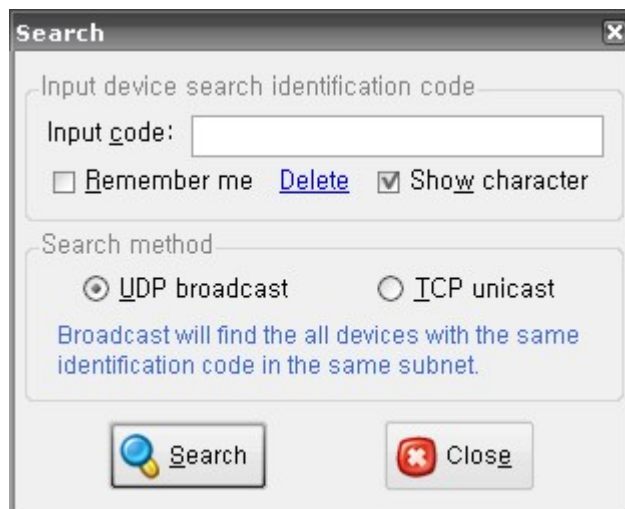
Search

Input device search identification code

Input code:

Remember me Delete Show character

Search method

UDP broadcast TCP unicast

Broadcast will find the all devices with the same identification code in the same subnet.

Search Close